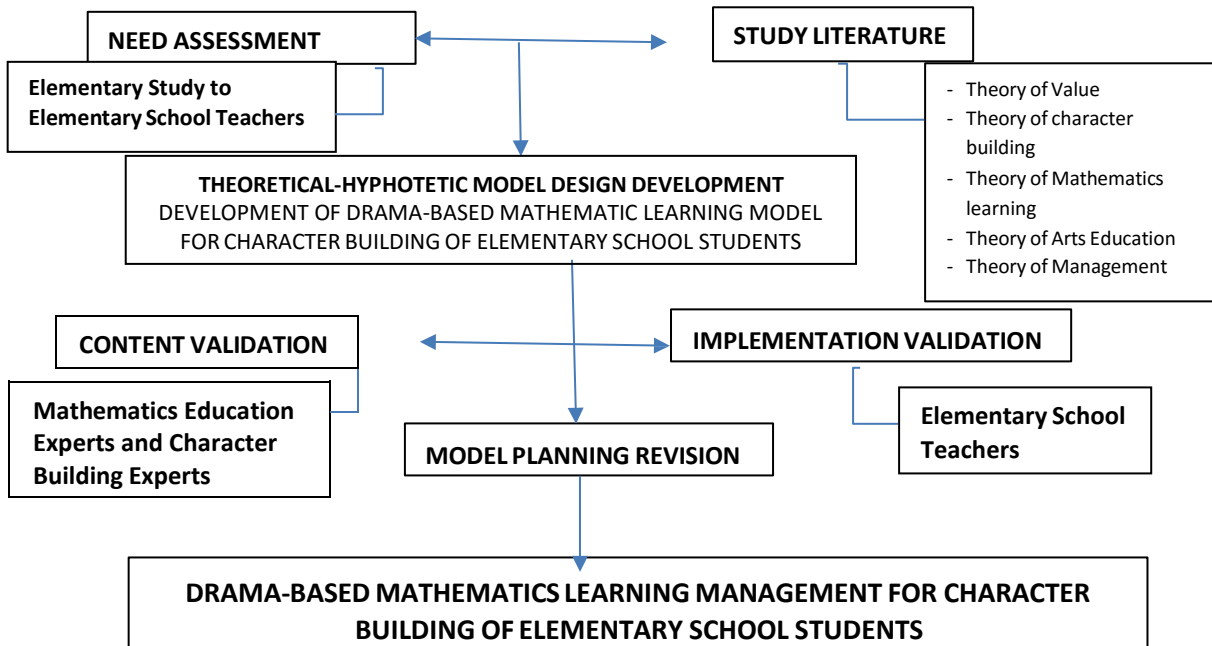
NEED ASSESSMENT

Elementary Study to Elementary School Teachers

STUDY LITERATURE

- Theory of Value
- Theory of character building
- Theory of Mathematics learning
- Theory of Arts Education
- Theory of Management

THEORETICAL-HYPHOTETIC MODEL DESIGN DEVELOPMENT
DEVELOPMENT OF DRAMA-BASED MATHEMATIC LEARNING MODEL FOR CHARACTER BUILDING OF ELEMENTARY SCHOOL STUDENTS

CONTENT VALIDATION

Mathematics Education Experts and Character Building Experts

IMPLEMENTATION VALIDATION

Elementary School Teachers

MODEL PLANNING REVISION

DRAMA-BASED MATHEMATICS LEARNING MANAGEMENT FOR CHARACTER BUILDING OF ELEMENTARY SCHOOL STUDENTS